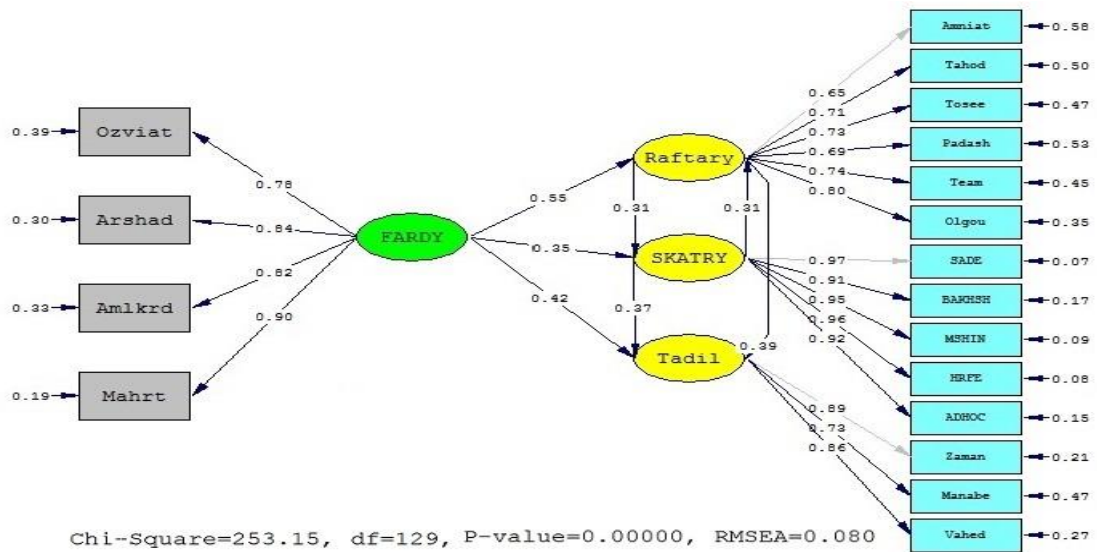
0.39 Ozviat
0.30 Arshad
0.33 Amlkrd
0.19 Mahrt

0.78
0.84
0.82
0.90

FARDY

0.55
0.35
0.42

Raftary
SKATRY
Tadil

0.31
0.37
0.31
0.39

0.65
0.71
0.73
0.69
0.74
0.80

0.97
0.91
0.95
0.96
0.92

0.89
0.73
0.86

Amniat 0.58
Tahod 0.50
Tosee 0.47
Padash 0.53
Team 0.45
Olgou 0.35
SADE 0.07
BAKHSH 0.17
MSHIN 0.09
HRFE 0.08
ADHOC 0.15
Zaman 0.21
Manabe 0.47
Vahed 0.27

Chi-Square=253.15, df=129, P-value=0.00000, RMSEA=0.080